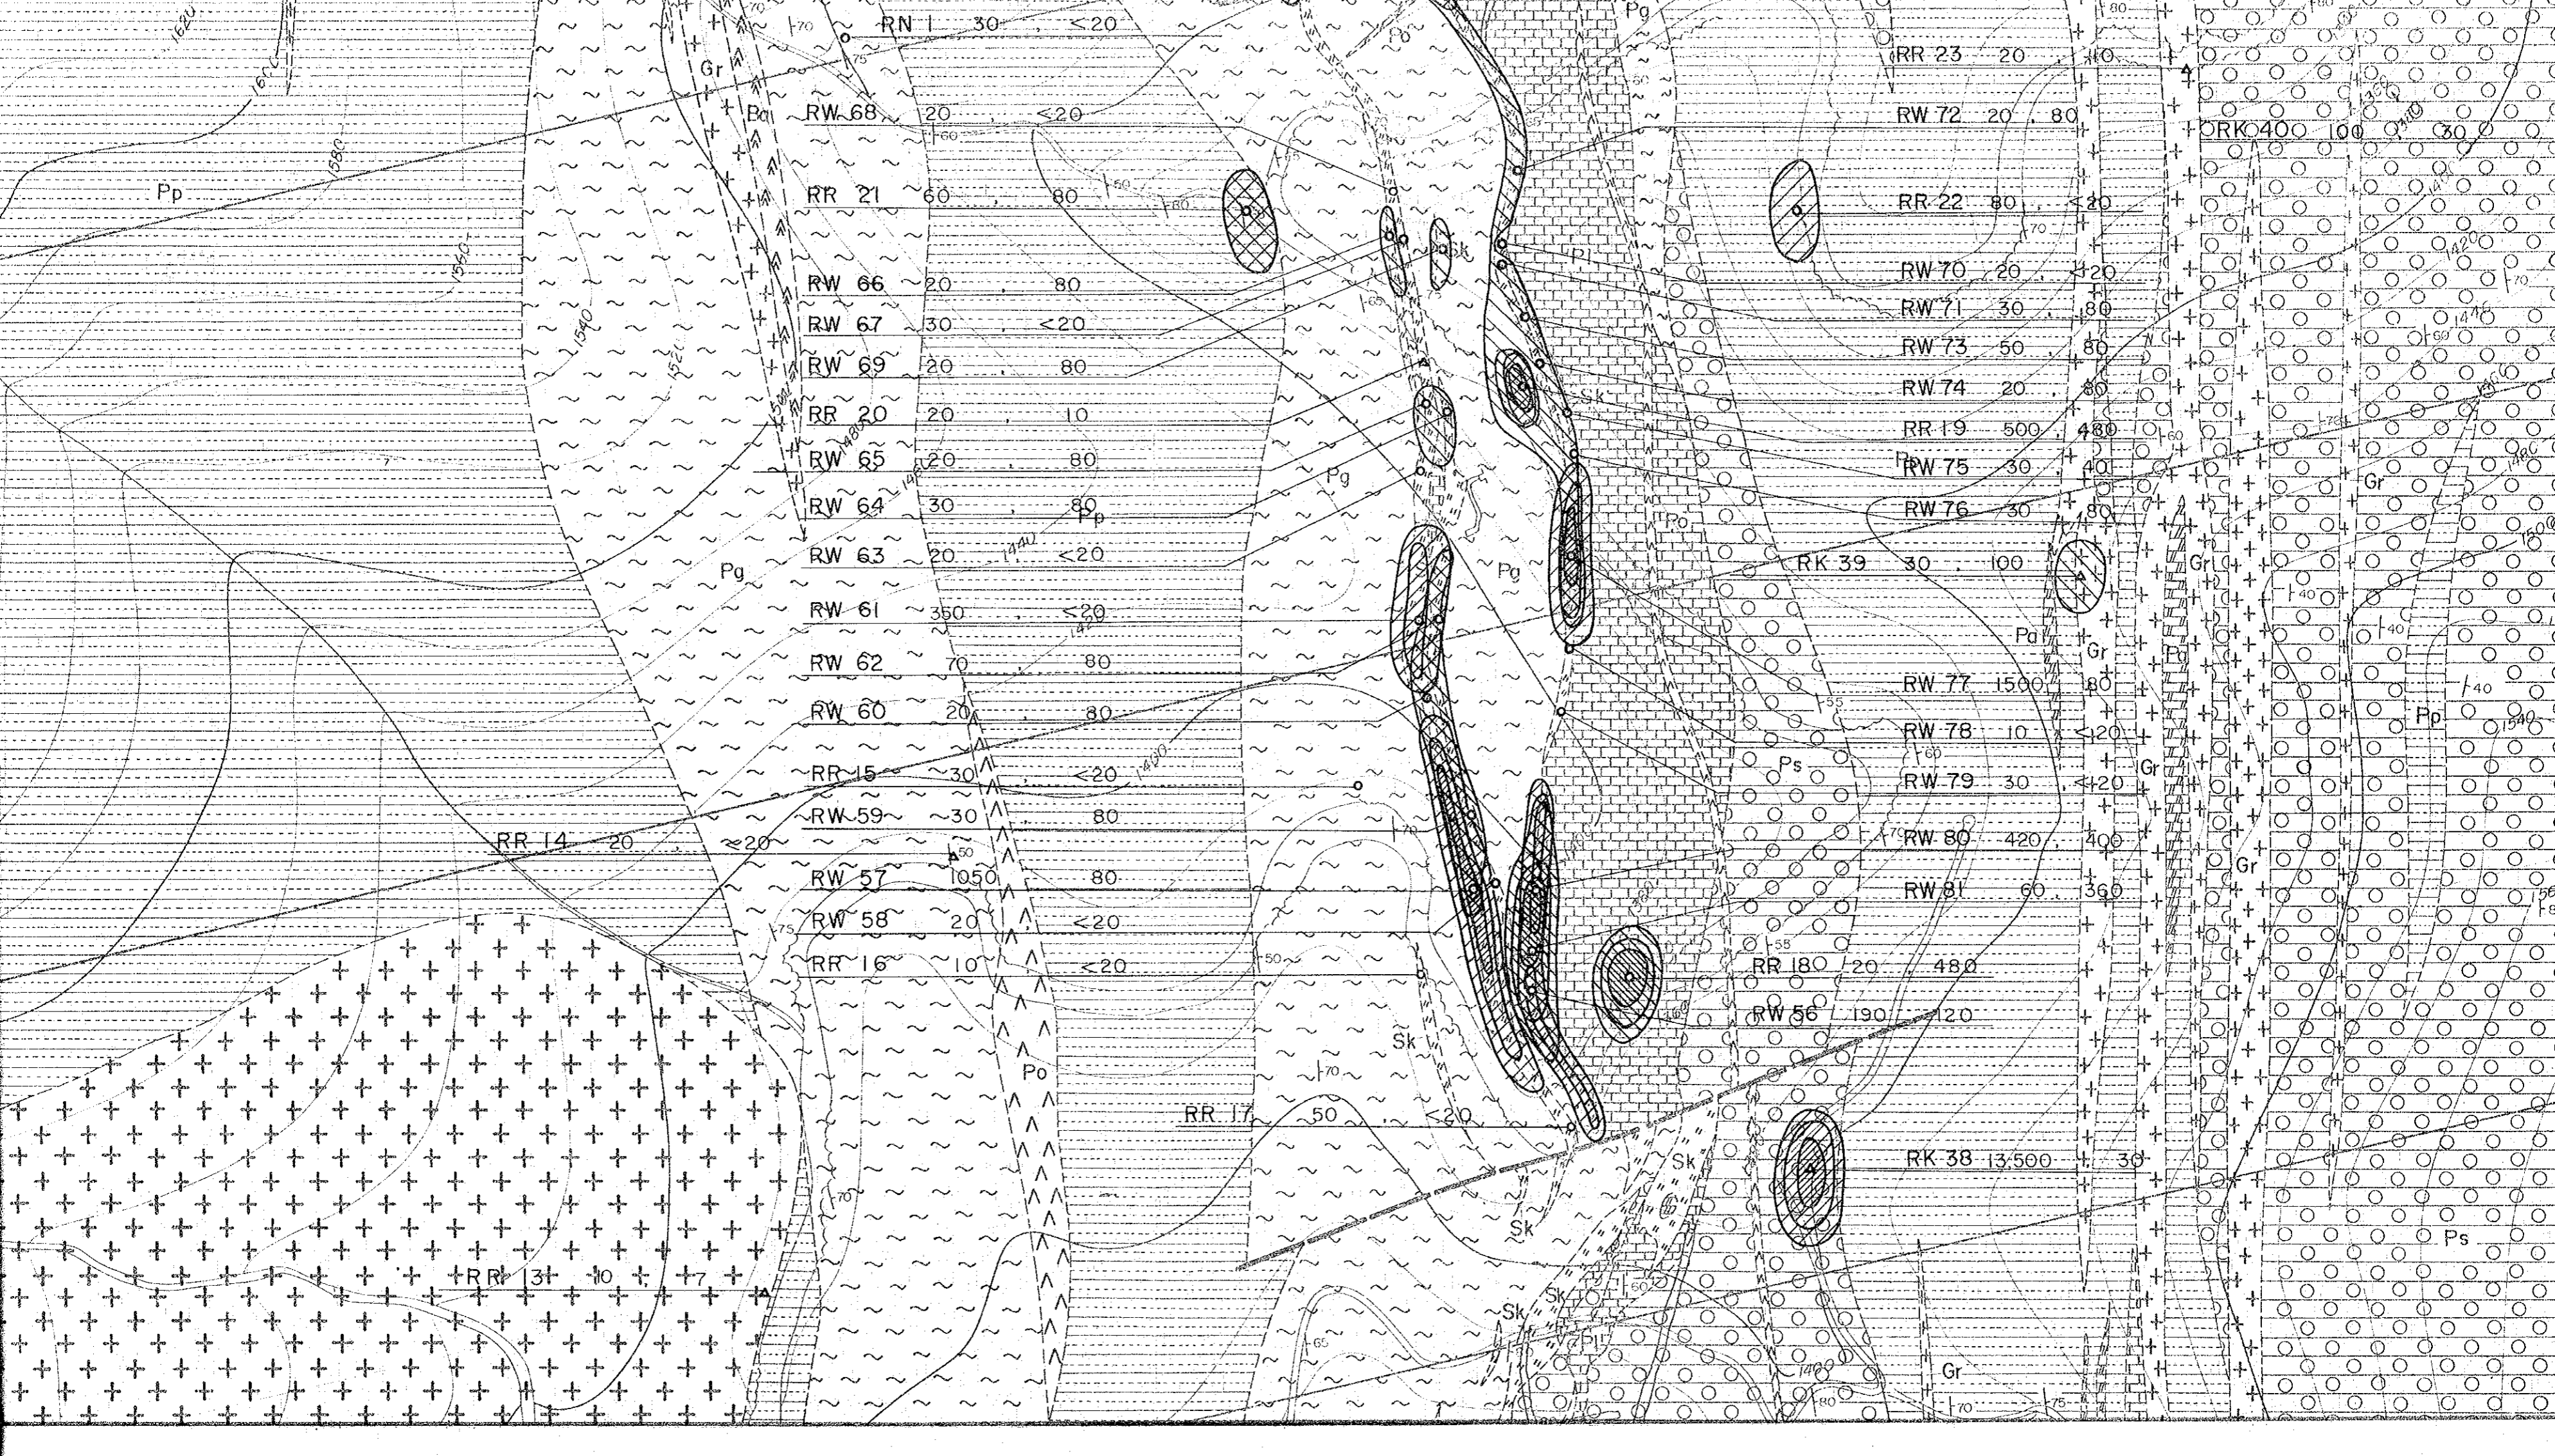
RN 1 30 <20
Gr
Ba
RW 68 20 <20
Pp
RR 21 60 80
RW 66 20 80
RW 67 30 <20
RW 69 20 80
RR 20 20 10
RW 65 20 80
RW 64 30 80
RW 63 20 <20
Pg
RW 61 350 <20
RW 62 70 80
RW 60 20 80
RR 15 30 <20
RW 59 30 80
RR 14 20 <20
RW 57 1050 80
RW 58 20 <20
RR 16 10 <20
Po
RR 17 50 <20
Sk
RR 13 10 7
Pg
Pl
Sk
Pg
Po
Ps
Sk
Pl
Pg
RR 23 20 10
RW 72 20 80
RK 40 100 30
RR 22 80 <20
RW 70 20 120
RW 71 30 80
RW 73 50 80
RW 74 20 80
RR 19 500 480
RW 75 30 40
RW 76 30 80
RK 39 30 100
Gr
Pa
Gr
RW 77 1500 80
RW 78 10 <120
RW 79 30 <120
RW 80 420 400
RW 81 60 360
Gr
Pp
RR 18 20 480
RW 56 190 120
RK 38 13,500 30
Ps
Gr